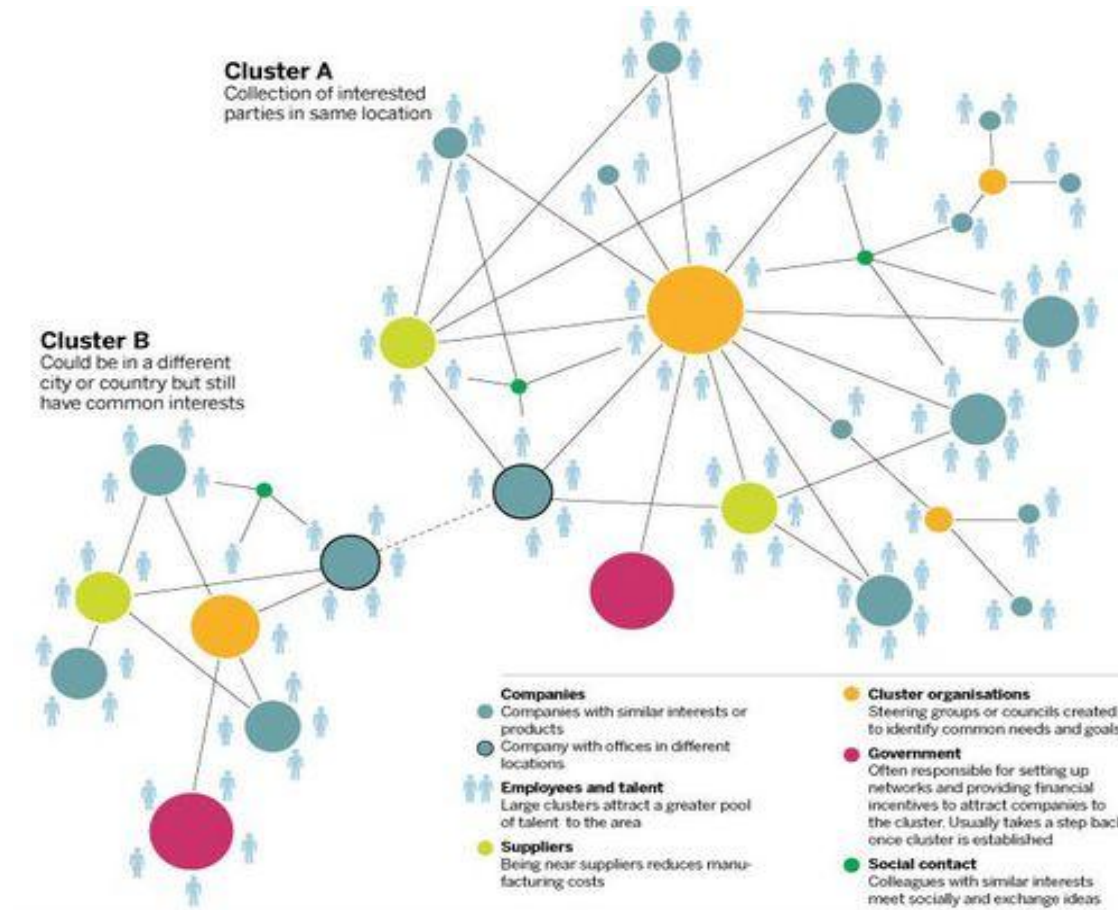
Cluster A
Collection of interested parties in same location

Cluster B
Could be in a different city or country but still have common interests

Companies
Companies with similar interests or products
Company with offices in different locations

Employees and talent
Large clusters attract a greater pool of talent to the area

Suppliers
Being near suppliers reduces manufacturing costs

Cluster organisations
Steering groups or councils created to identify common needs and goals

Government
Often responsible for setting up networks and providing financial incentives to attract companies to the cluster. Usually takes a step back once cluster is established

Social contact
Colleagues with similar interests meet socially and exchange ideas